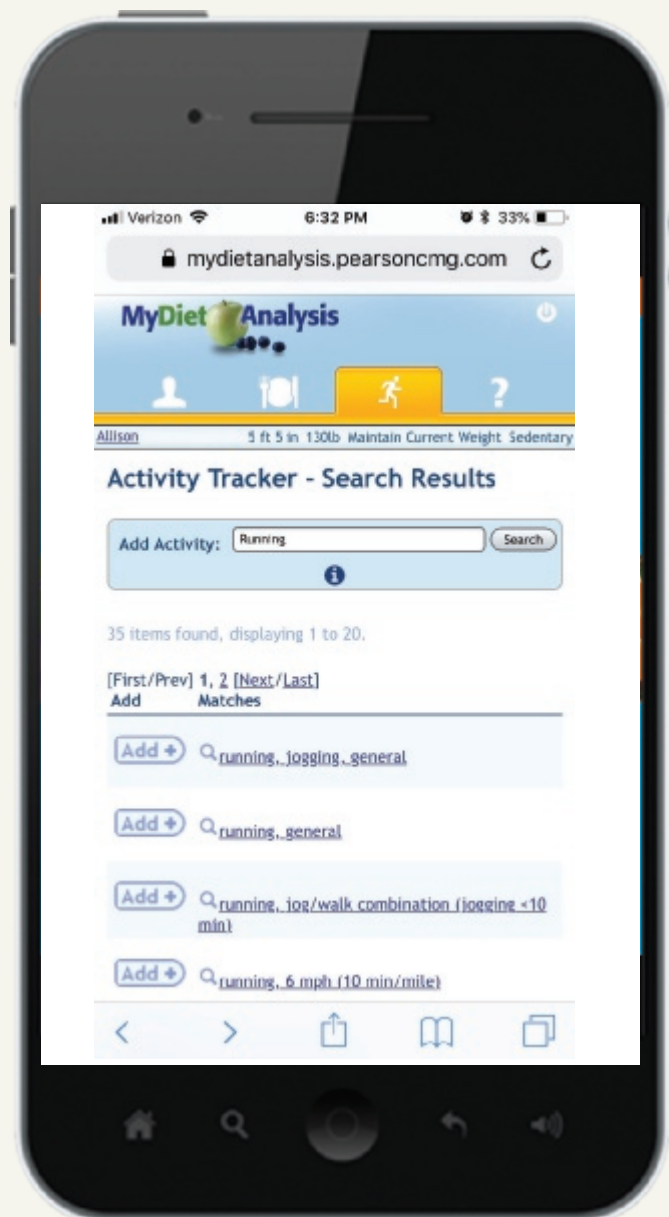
Verizon 6:32 PM 33%

mydietanalysis.pearsoncmg.com

MyDiet Analysis

Allison 5 ft 5 in 130lb Maintain Current Weight Sedentary

Activity Tracker - Search Results

Add Activity: Running Search

35 items found, displaying 1 to 20.

[First/Prev] 1, 2 [Next/Last]
Add Matches

Add running, jogging, general

Add running, general

Add running, jog/walk combination (jogging <10 min)

Add running, 6 mph (10 min/mile)